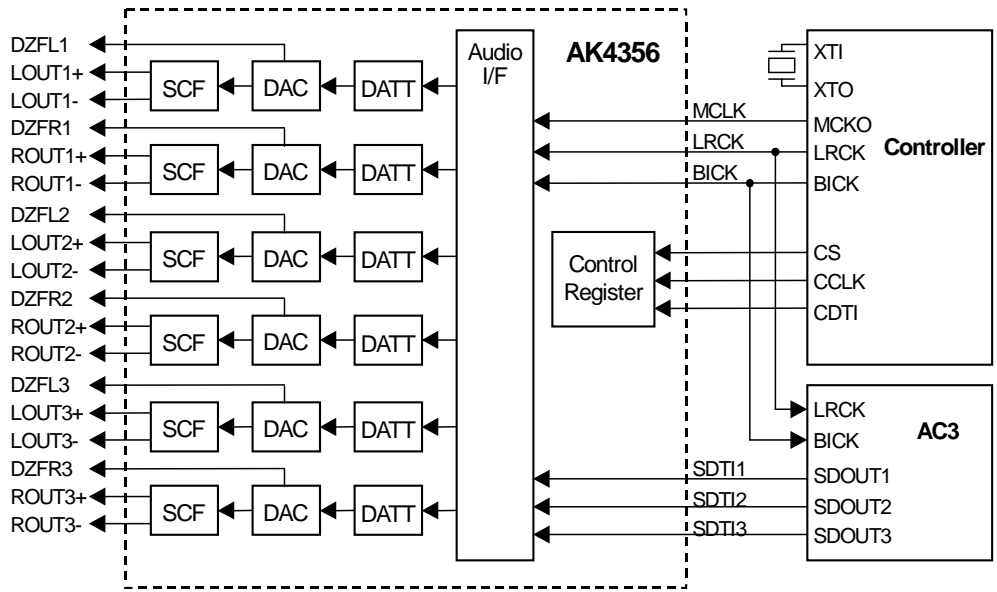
AK4356

Audio I/F

DZFL1
LOUT1+
LOUT1-
SCF
DAC
DATT

DZFR1
ROUT1+
ROUT1-
SCF
DAC
DATT

DZFL2
LOUT2+
LOUT2-
SCF
DAC
DATT

DZFR2
ROUT2+
ROUT2-
SCF
DAC
DATT

DZFL3
LOUT3+
LOUT3-
SCF
DAC
DATT

DZFR3
ROUT3+
ROUT3-
SCF
DAC
DATT

Control Register

MCLK
LRCK
BICK

SDTI1
SDTI2
SDTI3

XTI
XTO
MCKO
LRCK
BICK
CS
CCLK
CDTI
Controller

LRCK
BICK
SDOUT1
SDOUT2
SDOUT3
AC3